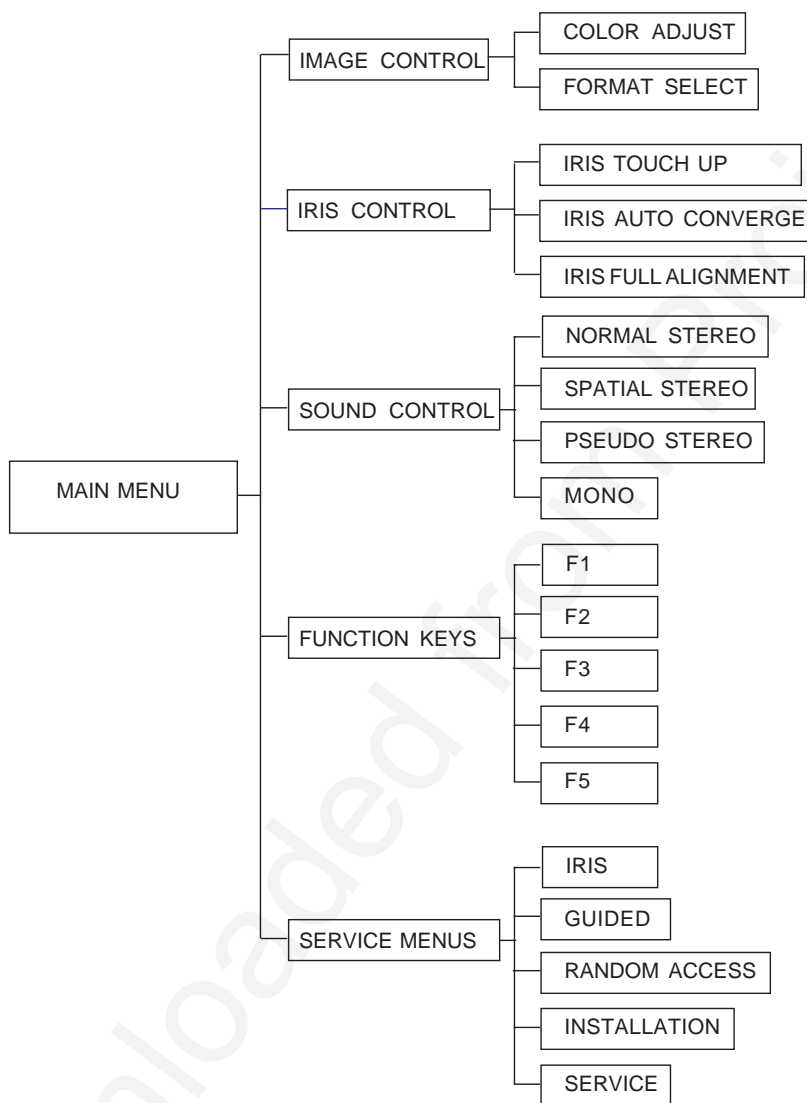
MAIN MENU

IMAGE CONTROL
COLOR ADJUST
FORMAT SELECT

IRIS CONTROL
IRIS TOUCH UP
IRIS AUTO CONVERGE
IRIS FULL ALIGNMENT

SOUND CONTROL
NORMAL STEREO
SPATIAL STEREO
PSEUDO STEREO
MONO

FUNCTION KEYS
F1
F2
F3
F4
F5

SERVICE MENUS
IRIS
GUIDED
RANDOM ACCESS
INSTALLATION
SERVICE

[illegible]loaded from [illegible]